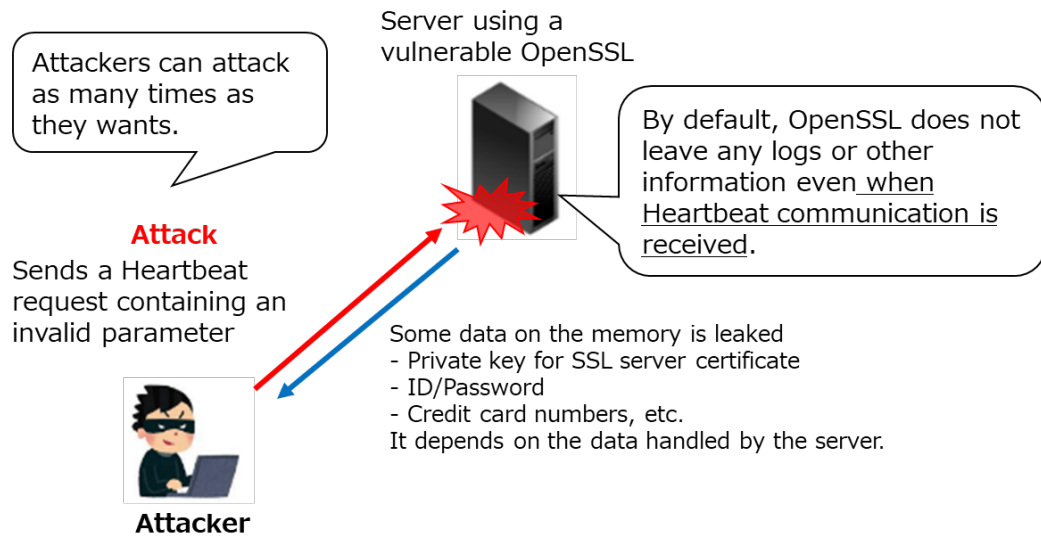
Attackers can attack as many times as they wants.

Server using a vulnerable OpenSSL

By default, OpenSSL does not leave any logs or other information even when Heartbeat communication is received.

Attack
Sends a Heartbeat request containing an invalid parameter

Some data on the memory is leaked
- Private key for SSL server certificate
- ID/Password
- Credit card numbers, etc.
It depends on the data handled by the server.

Attacker